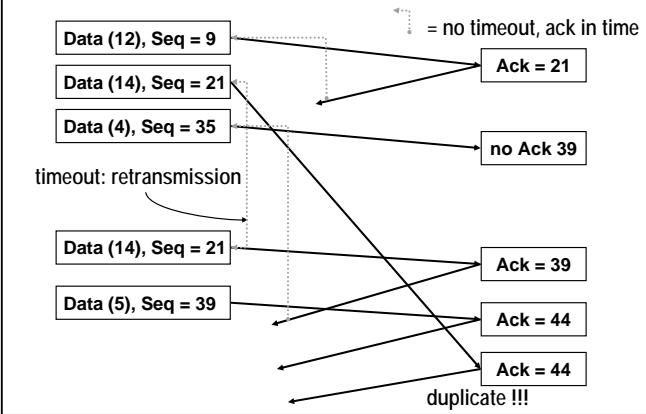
= no timeout, ack in time

Data (12), Seq = 9

Ack = 21

Data (14), Seq = 21

Data (4), Seq = 35

no Ack 39

timeout: retransmission

Data (14), Seq = 21

Ack = 39

Data (5), Seq = 39

Ack = 44

Ack = 44

duplicate !!!